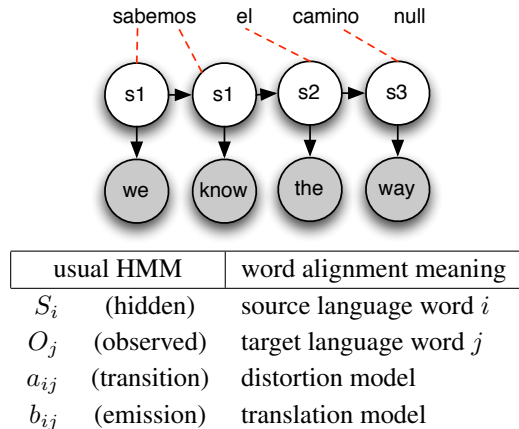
sabemos el camino null

s1 s1 s2 s3

we know the way

| usual HMM | | word alignment meaning |
|---|---|---|
| $S_i$ | (hidden) | source language word $i$ |
| $O_j$ | (observed) | target language word $j$ |
| $a_{ij}$ | (transition) | distortion model |
| $b_{ij}$ | (emission) | translation model |